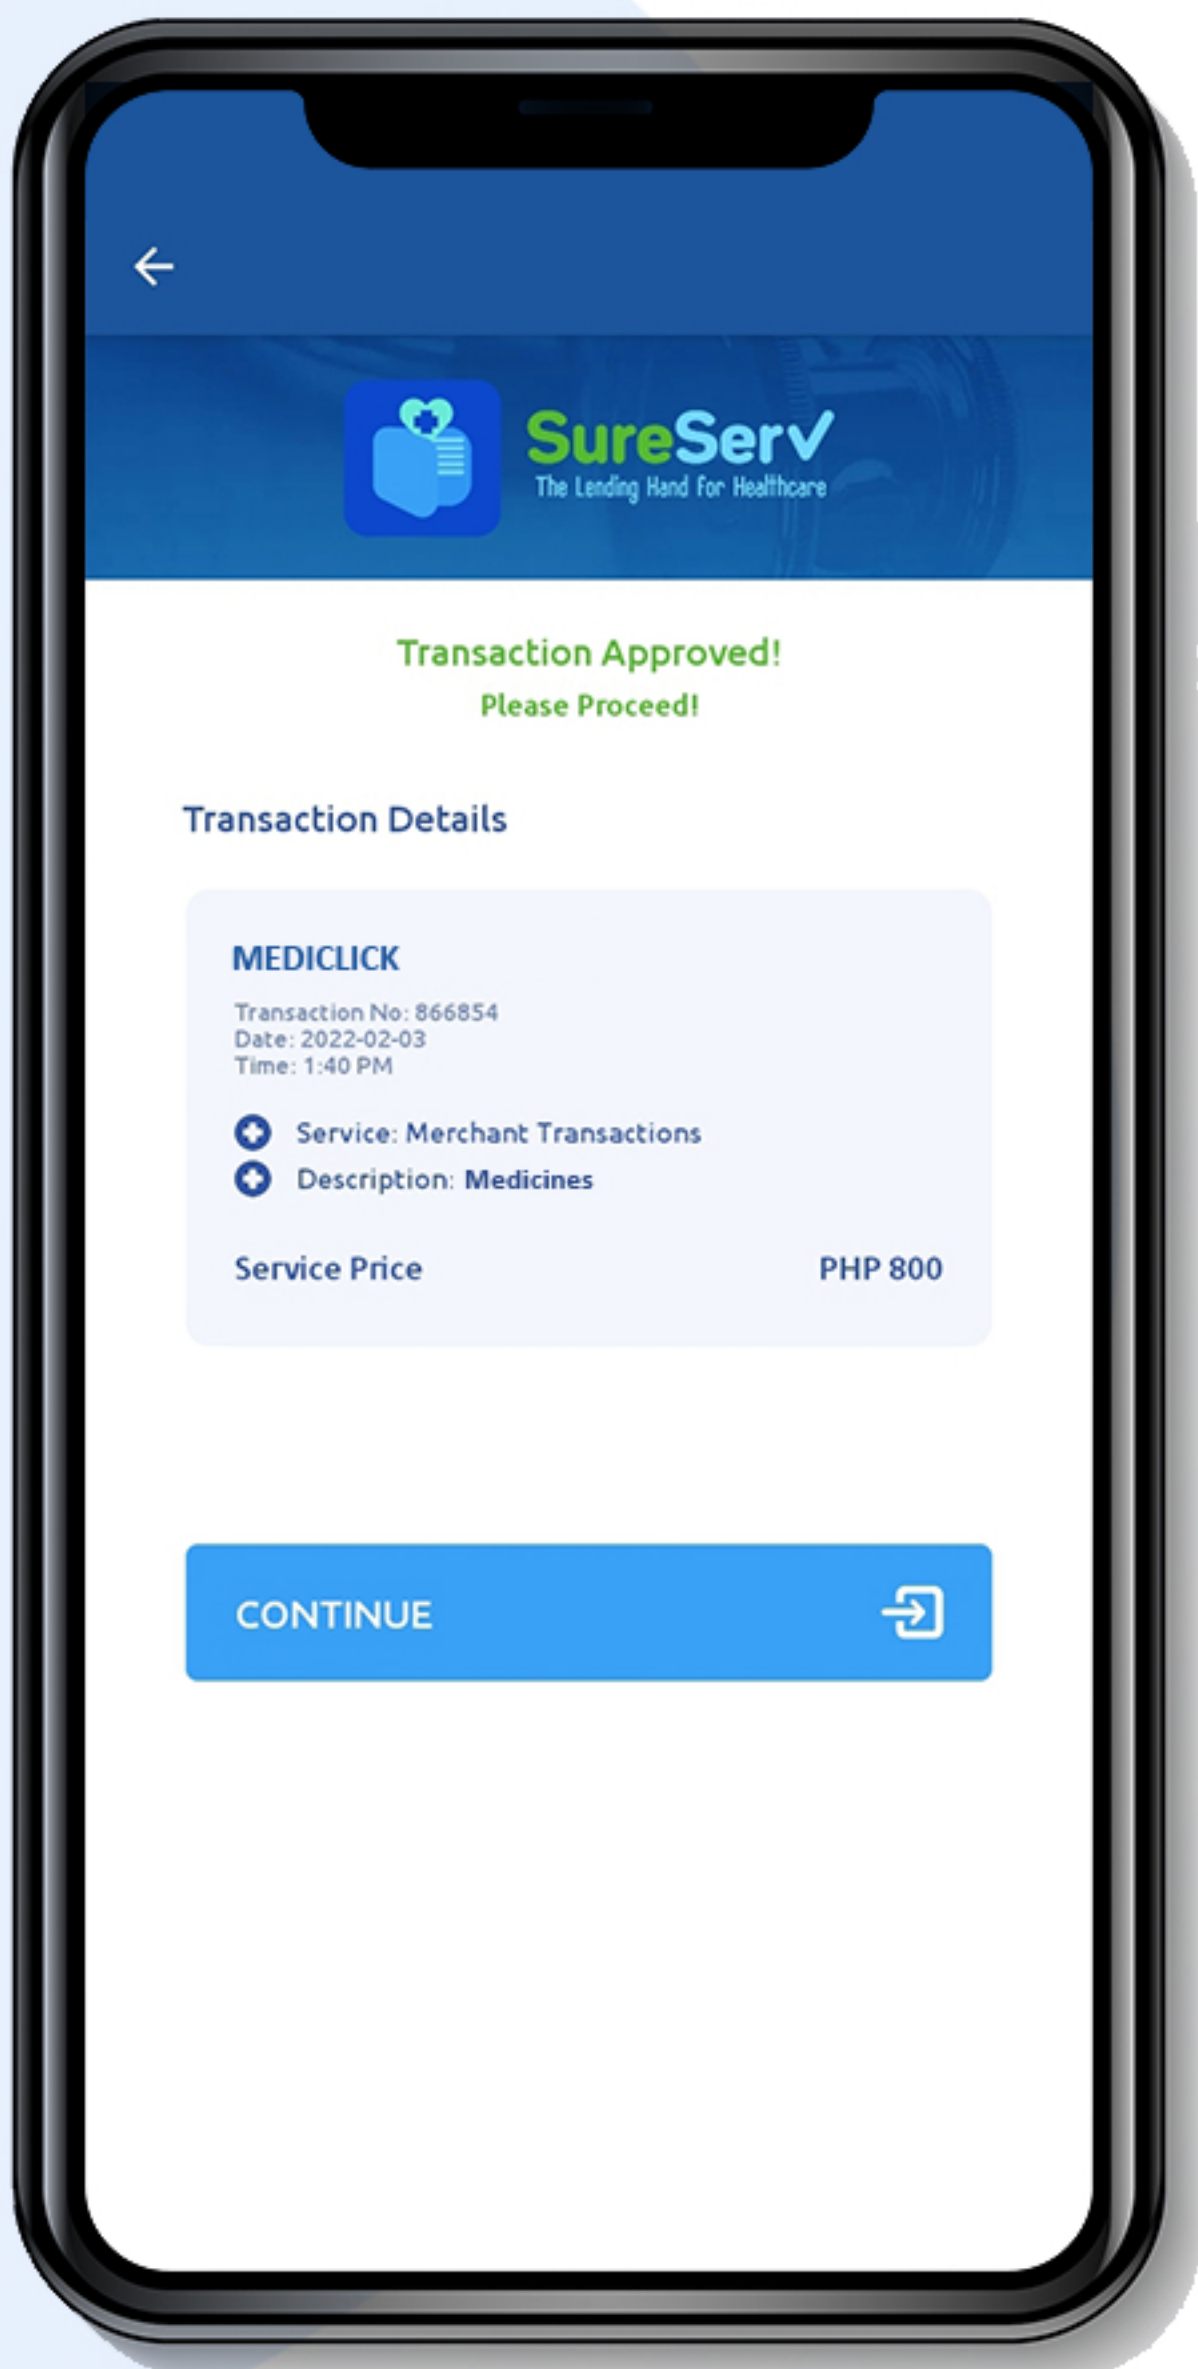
SureServ
The Lending Hand for Healthcare

Transaction Approved!
Please Proceed!

Transaction Details

MEDICLICK
Transaction No: 866854
Date: 2022-02-03
Time: 1:40 PM

Service: Merchant Transactions
Description: Medicines

Service Price PHP 800

CONTINUE